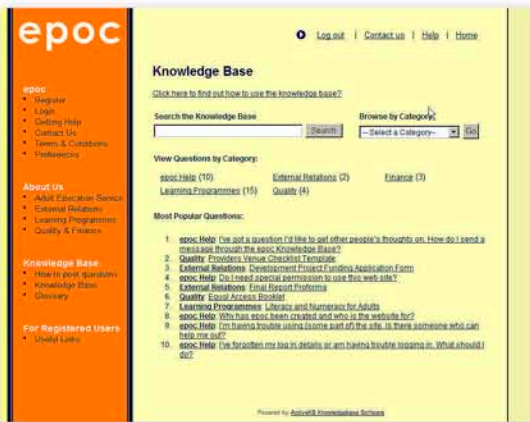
epoc

epoc
• Register
• Login
• Getting Help
• Contact Us
• Terms & Conditions
• Preferences

About Us
• Adult Education Service
• External Relations
• Learning Programmes
• Quality & Finance

Knowledge Base
• How to post questions
• Knowledge Base
• Glossary

For Registered Users
• Useful Links

Log out | Contact us | Help | Home

Knowledge Base

Click here to find out how to use the knowledge base?

Search the Knowledge Base
Search

Browse by Category
--Select a Category-- Go

View Questions by Category:

epoc Help (10) External Relations (2) Finance (3)
Learning Programmes (15) Quality (4)

Most Popular Questions:

1. epoc Help: I've got a question I'd like to get other people's thoughts on. How do I send a message through the epoc Knowledge Base?
2. Quality: Providers Venue Checklist Template
3. External Relations: Development Project Funding Application Form
4. epoc Help: Do I need special permission to use this web site?
5. External Relations: Final Report Proforma
6. Quality: Equal Access Booklet
7. Learning Programmes: Literacy and Numeracy for Adults
8. epoc Help: Why has epoc been created and who is the website for?
9. epoc Help: I'm having trouble using (some part of) the site. Is there someone who can help me out?
10. epoc Help: I've forgotten my log in details or am having trouble logging in. What should I do?

Powered by ActiveKB Knowledgebase Software